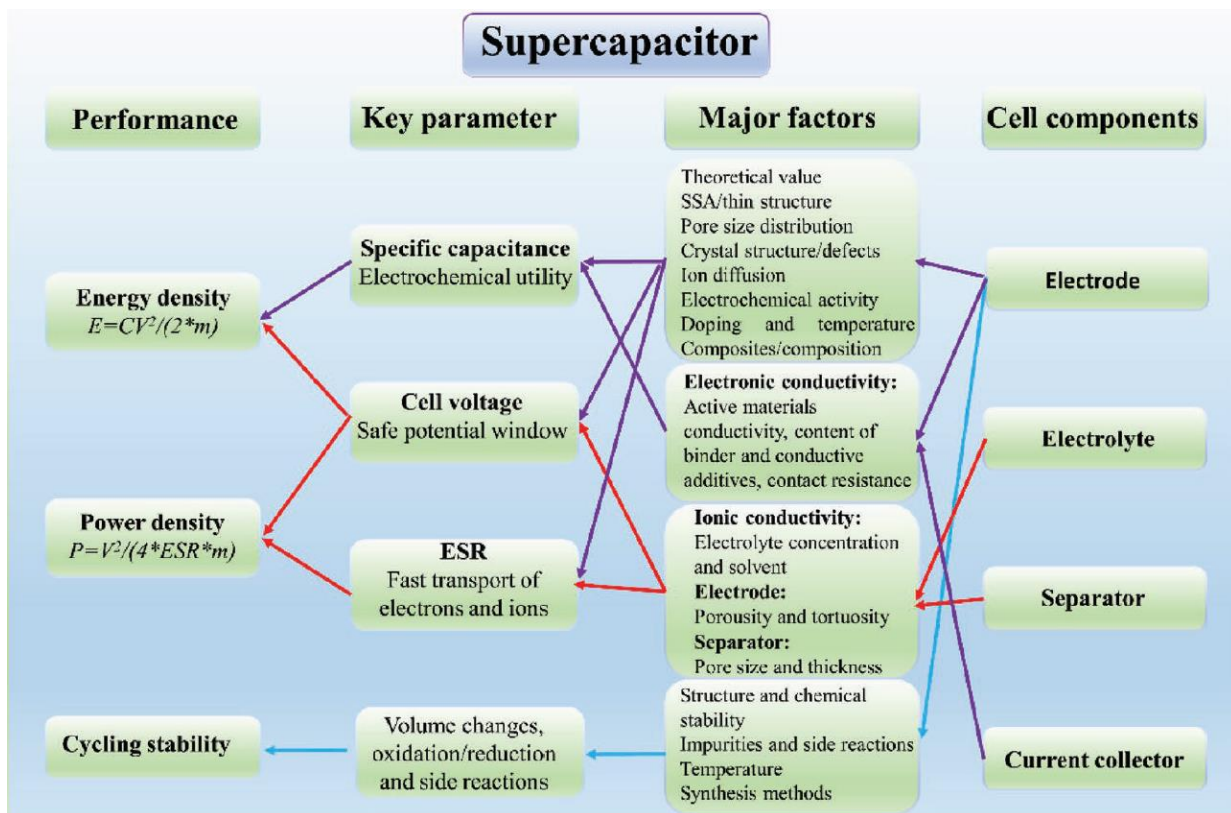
Supercapacitor

Performance

Key parameter

Major factors

Cell components

Energy density
$E=CV^2/(2*m)$

Power density
$P=V^2/(4*ESR*m)$

Cycling stability

Specific capacitance
Electrochemical utility

Cell voltage
Safe potential window

ESR
Fast transport of electrons and ions

Volume changes, oxidation/reduction and side reactions

Theoretical value
SSA/thin structure
Pore size distribution
Crystal structure/defects
Ion diffusion
Electrochemical activity
Doping and temperature
Composites/composition

Electronic conductivity:
Active materials conductivity, content of binder and conductive additives, contact resistance

Ionic conductivity:
Electrolyte concentration and solvent
Electrode:
Porousity and tortuosity
Separator:
Pore size and thickness

Structure and chemical stability
Impurities and side reactions
Temperature
Synthesis methods

Electrode

Electrolyte

Separator

Current collector